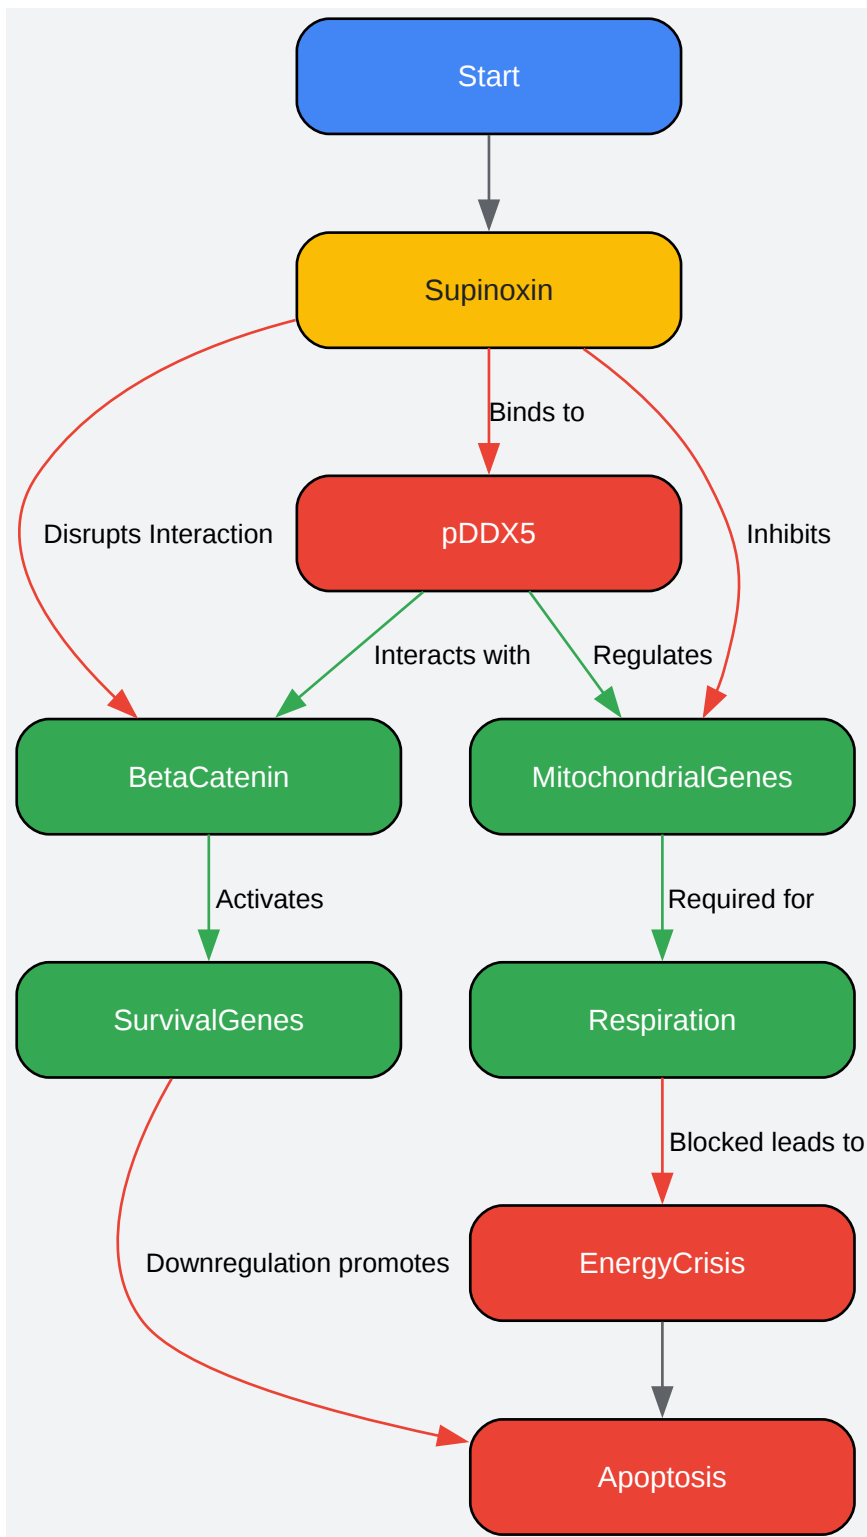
Start

Supinoxin

Binds to

Disrupts Interaction

pDDX5

Inhibits

Interacts with

Regulates

BetaCatenin

MitochondrialGenes

Activates

Required for

SurvivalGenes

Respiration

Blocked leads to

Downregulation promotes

EnergyCrisis

Apoptosis